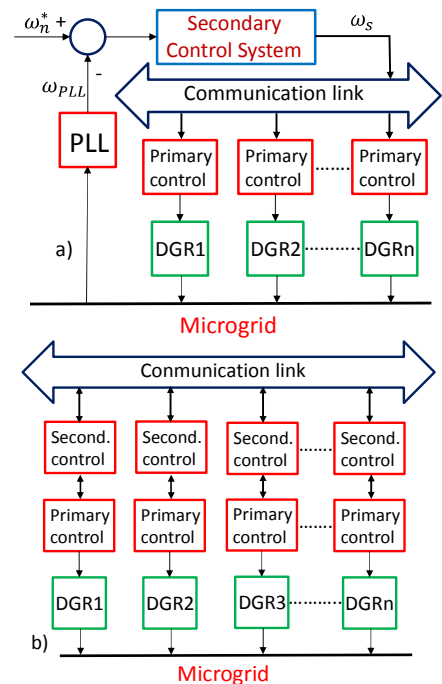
$\omega_n^*$ +

-

$\omega_{PLL}$

Secondary Control System

$\omega_s$

Communication link

PLL

Primary control

Primary control

Primary control

a)

DGR1

DGR2

DGRn

Microgrid

Communication link

Second. control

Second. control

Second. control

Second. control

Primary control

Primary control

Primary control

Primary control

DGR1

DGR2

DGR3

DGRn

b)

Microgrid